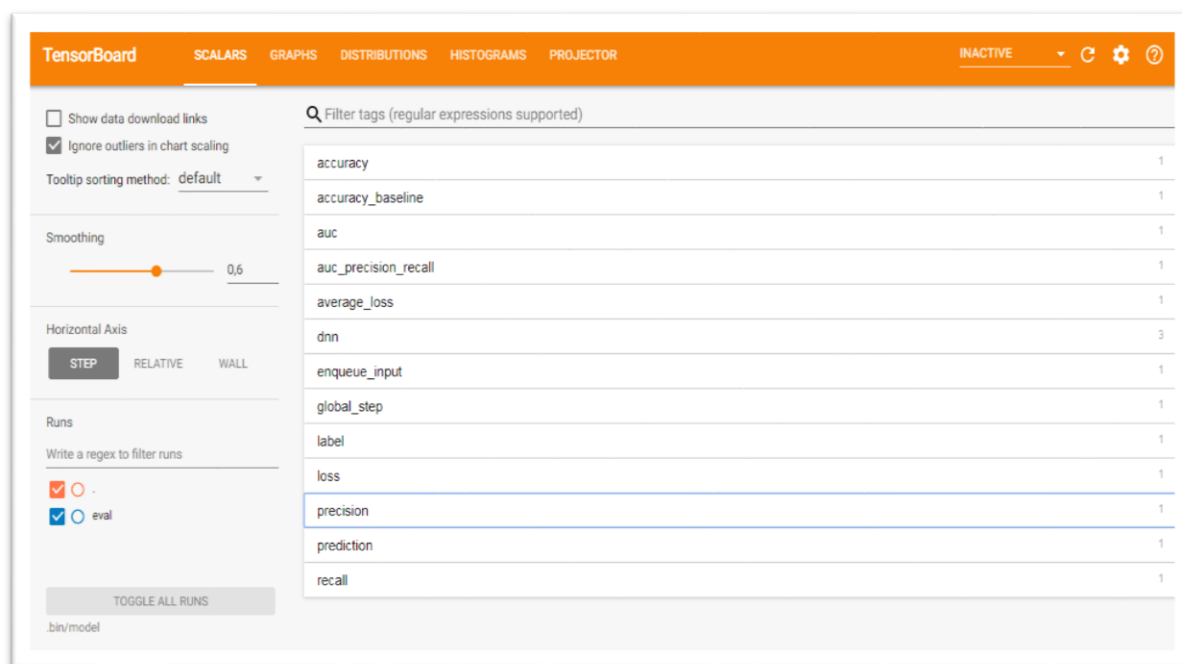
TensorBoard SCALARS GRAPHS DISTRIBUTIONS HISTOGRAMS PROJECTOR INACTIVE

Show data download links
Ignore outliers in chart scaling
Tooltip sorting method: default

Smoothing
0,6

Horizontal Axis
STEP RELATIVE WALL

Runs
Write a regex to filter runs
.
eval

TOGGLE ALL RUNS
.bin/model

Filter tags (regular expressions supported)

| | |
|---|---|
| accuracy | 1 |
| accuracy_baseline | 1 |
| auc | 1 |
| auc_precision_recall | 1 |
| average_loss | 1 |
| dnn | 3 |
| enqueue_input | 1 |
| global_step | 1 |
| label | 1 |
| loss | 1 |
| precision | 1 |
| prediction | 1 |
| recall | 1 |